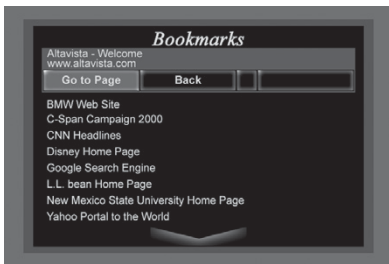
Bookmarks

Altavista - Welcome
www.altavista.com

Go to Page
Back

BMW Web Site
C-Span Campaign 2000
CNN Headlines
Disney Home Page
Google Search Engine
L.L. bean Home Page
New Mexico State University Home Page
Yahoo Portal to the World